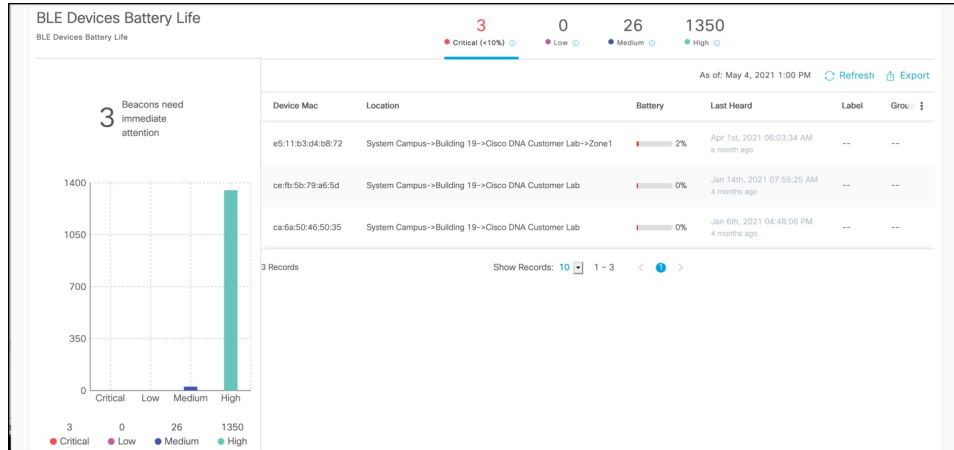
BLE Devices Battery Life
BLE Devices Battery Life

3 Critical (<10%)
0 Low
26 Medium
1350 High

3 Beacons need immediate attention

1400
1050
700
350
0
Critical Low Medium High

3 Critical
0 Low
26 Medium
1350 High

As of: May 4, 2021 1:00 PM Refresh Export

| Device Mac | Location | Battery | Last Heard | Label | Group |
|---|---|---|---|---|---|
| e5:11:b3:d4:b8:72 | System Campus->Building 19->Cisco DNA Customer Lab->Zone1 | 2% | Apr 1st, 2021 06:03:34 AM a month ago | -- | -- |
| ce:fb:5b:79:a6:5d | System Campus->Building 19->Cisco DNA Customer Lab | 0% | Jan 14th, 2021 07:55:25 AM 4 months ago | -- | -- |
| ca:6a:50:46:50:35 | System Campus->Building 19->Cisco DNA Customer Lab | 0% | Jan 6th, 2021 04:48:06 PM 4 months ago | -- | -- |

3 Records
Show Records: 10 1 - 3 1